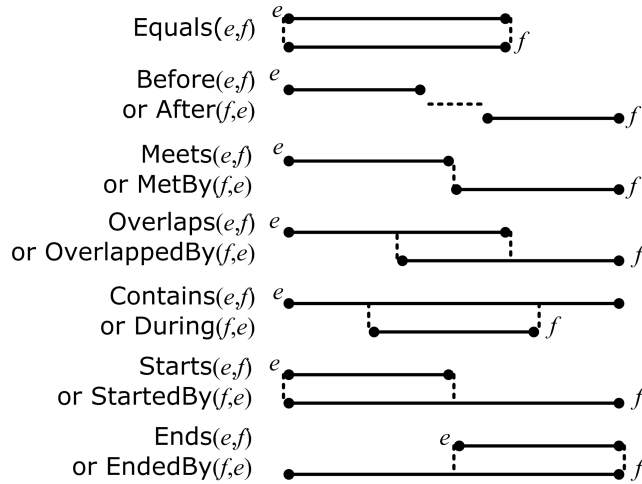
Equals($e$,$f$) $e$ $f$

Before($e$,$f$) or After($f$,$e$) $e$ $f$

Meets($e$,$f$) or MetBy($f$,$e$) $e$ $f$

Overlaps($e$,$f$) or OverlappedBy($f$,$e$) $e$ $f$

Contains($e$,$f$) or During($f$,$e$) $e$ $f$

Starts($e$,$f$) or StartedBy($f$,$e$) $e$ $f$

Ends($e$,$f$) or EndedBy($f$,$e$) $e$ $f$